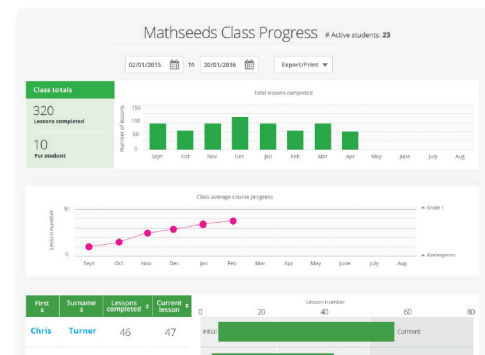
Mathseeds Class Progress # Active students: 23

02/01/2015 to 20/01/2016 Export/Print

Class totals

320
Lessons completed

10
Per student

Total lessons completed

Number of lessons

150
100
50
0

Sept Oct Nov Dec Jan Feb Mar Apr May June July Aug

Class average course progress

Lesson number

51
0

Grade 1
Kindergarten

Sept Oct Nov Dec Jan Feb Mar Apr May June July Aug

| First | Surname | Lessons completed | Current lesson |
|---|---|---|---|
| Chris | Turner | 46 | 47 |

Lesson number

0 20 40 60 80

Initial Current